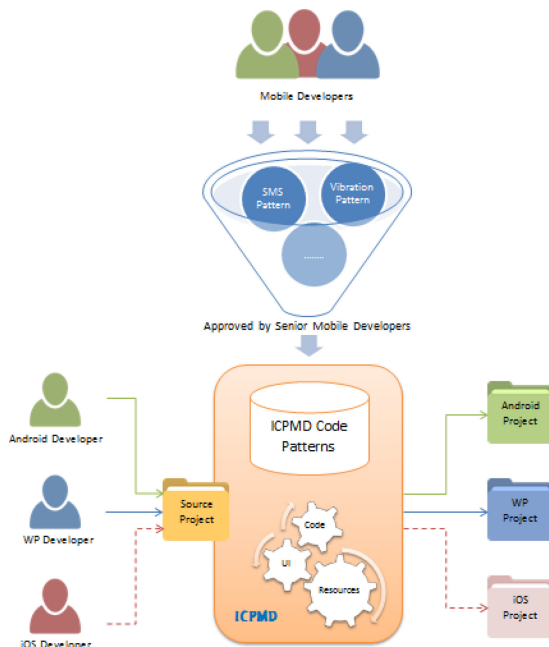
Mobile Developers

SMS Pattern

Vibration Pattern

.......

Approved by Senior Mobile Developers

Android Developer

WP Developer

iOS Developer

Source Project

ICPMD Code Patterns

Code

UI

Resources

ICPMD

Android Project

WP Project

iOS Project